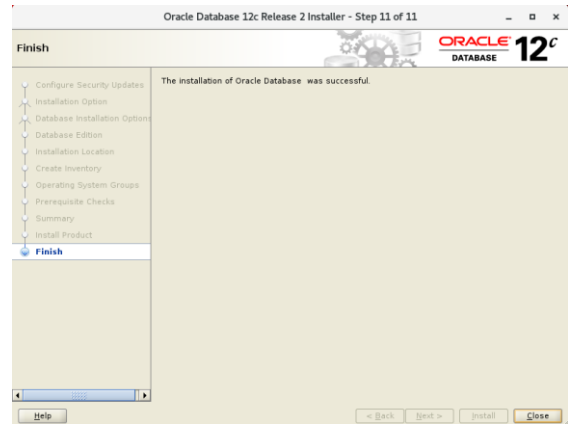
Oracle Database 12c Release 2 Installer - Step 11 of 11

Finish

ORACLE DATABASE $12^c$

Configure Security Updates
Installation Option
Database Installation Options
Database Edition
Installation Location
Create Inventory
Operating System Groups
Prerequisite Checks
Summary
Install Product
Finish

The installation of Oracle Database  was successful.

Help

< Back Next > Install Close